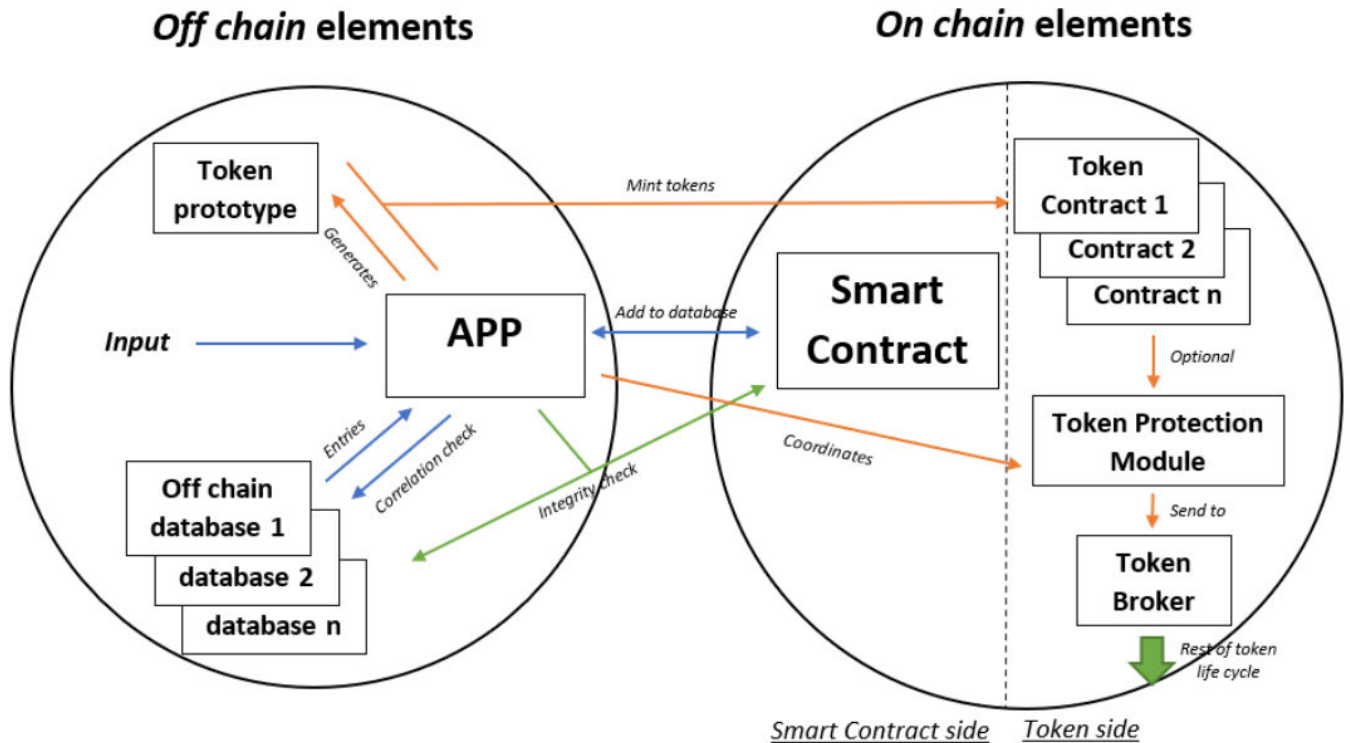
Off chain elements

On chain elements

Token prototype

Generates

Mint tokens

Token Contract 1

Contract 2

Contract n

Input

APP

Add to database

Smart Contract

Optional

Entries

Correlation check

Integrity check

Coordinates

Token Protection Module

Off chain database 1

database 2

database n

Send to

Token Broker

Rest of token life cycle

Smart Contract side

Token side